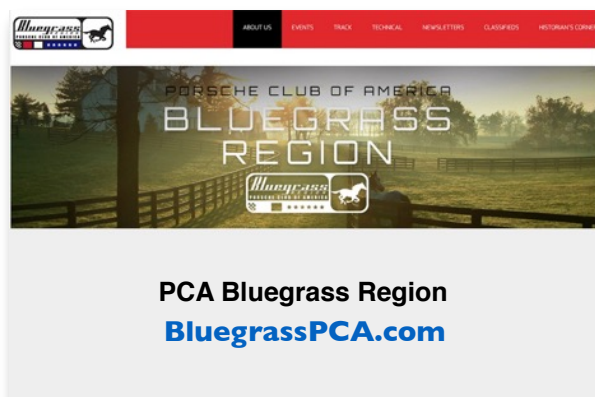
Bluegrass
PORSCHE CLUB OF AMERICA

ABOUT US EVENTS TRACK TECHNICAL NEWSLETTERS CLASSIFIEDS HISTORIAN'S CORN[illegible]

PORSCHE CLUB OF AMERICA
BLUEGRASS
REGION

Bluegrass
PORSCHE CLUB OF AMERICA

PCA Bluegrass Region
BluegrassPCA.com